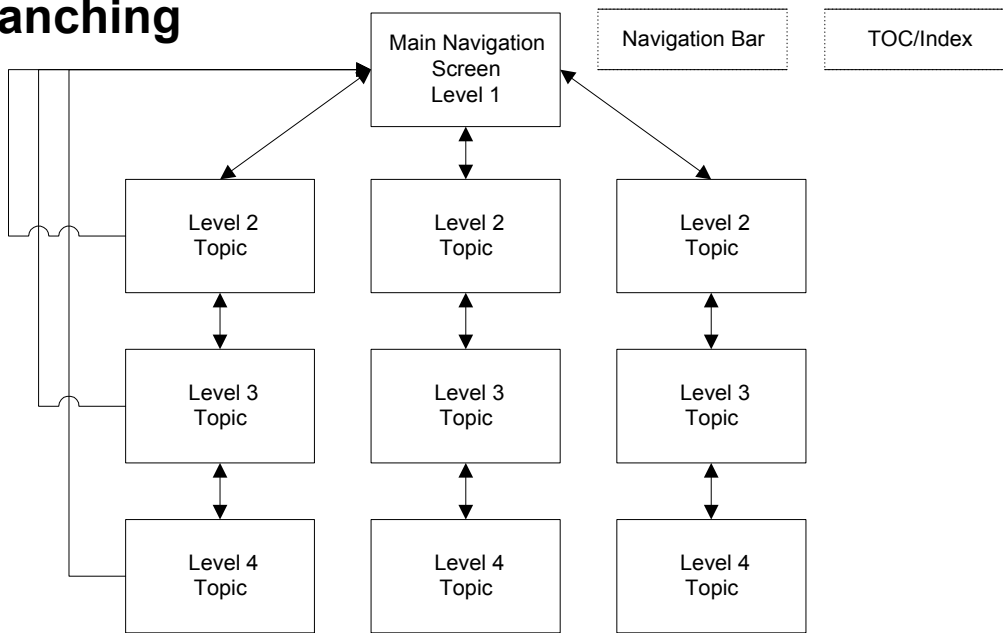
anching

Main Navigation Screen Level 1

Navigation Bar

TOC/Index

Level 2 Topic

Level 2 Topic

Level 2 Topic

Level 3 Topic

Level 3 Topic

Level 3 Topic

Level 4 Topic

Level 4 Topic

Level 4 Topic